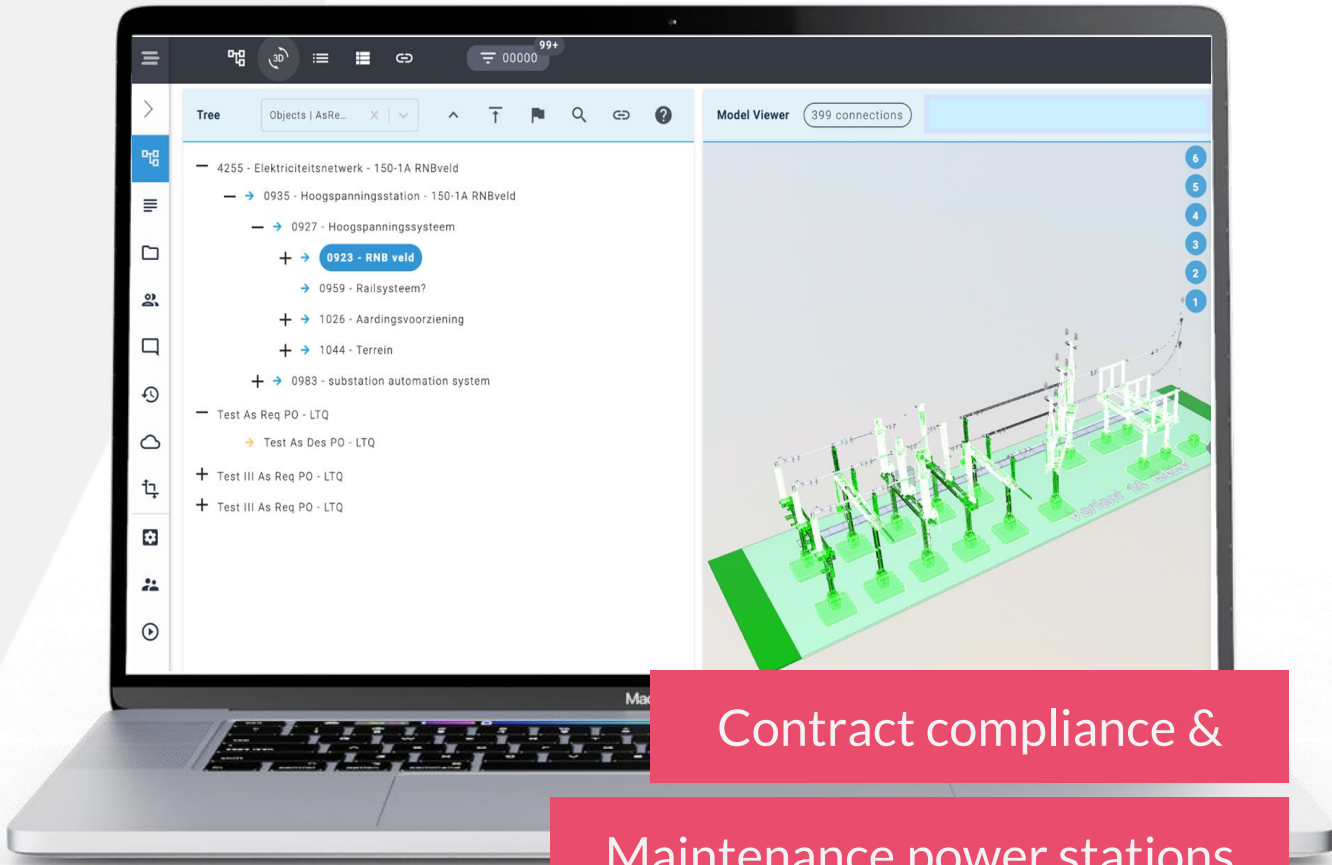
3D 00000 99+

Tree Objects | AsRe...

Model Viewer 399 connections

— 4255 - Elektriciteitsnetwerk - 150-1A RNBveld
— → 0935 - Hoogspanningsstation - 150-1A RNBveld
— → 0927 - Hoogspanningssysteem
+ → 0923 - RNB veld
→ 0959 - Railsysteem?
+ → 1026 - Aardingsvoorziening
+ → 1044 - Terrein
+ → 0983 - substation automation system
— Test As Req PO - LTQ
→ Test As Des PO - LTQ
+ Test III As Req PO - LTQ
+ Test III As Req PO - LTQ

6
5
4
3
2
1

Mac

Contract compliance &

Maintenance power stations